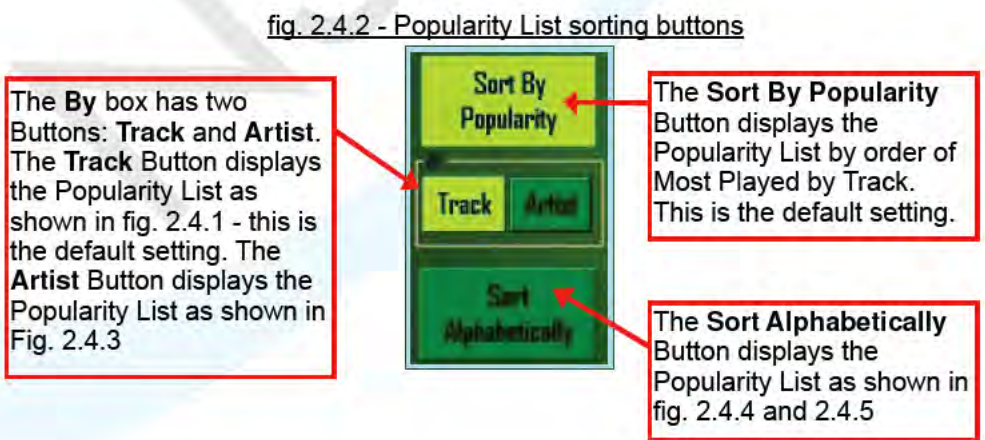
fig. 2.4.2 - Popularity List sorting buttons

The **By** box has two Buttons: **Track** and **Artist**. The **Track** Button displays the Popularity List as shown in fig. 2.4.1 - this is the default setting. The **Artist** Button displays the Popularity List as shown in Fig. 2.4.3

Sort By Popularity

Track

Artist

Sort Alphabetically

The **Sort By Popularity** Button displays the Popularity List by order of Most Played by Track. This is the default setting.

The **Sort Alphabetically** Button displays the Popularity List as shown in fig. 2.4.4 and 2.4.5